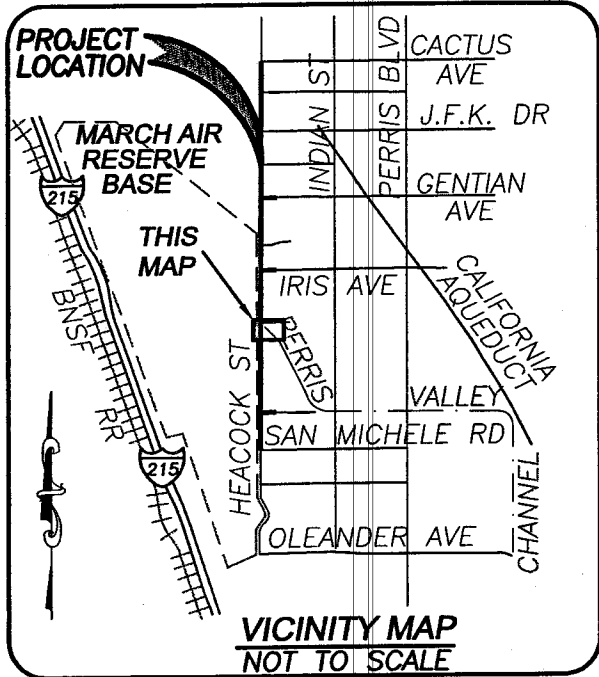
PROJECT LOCATION

CACTUS AVE

J.F.K. DR

MARCH AIR RESERVE BASE

215

INDIAN ST

PERRIS BLVD

GENTIAN AVE

THIS MAP

IRIS AVE

CALIFORNIA AQUEDUCT

BNSF RR

PERRIS VALLEY

HEACOCK ST

SAN MICHELE RD

215

CHANNEL

OLEANDER AVE

VICINITY MAP
NOT TO SCALE